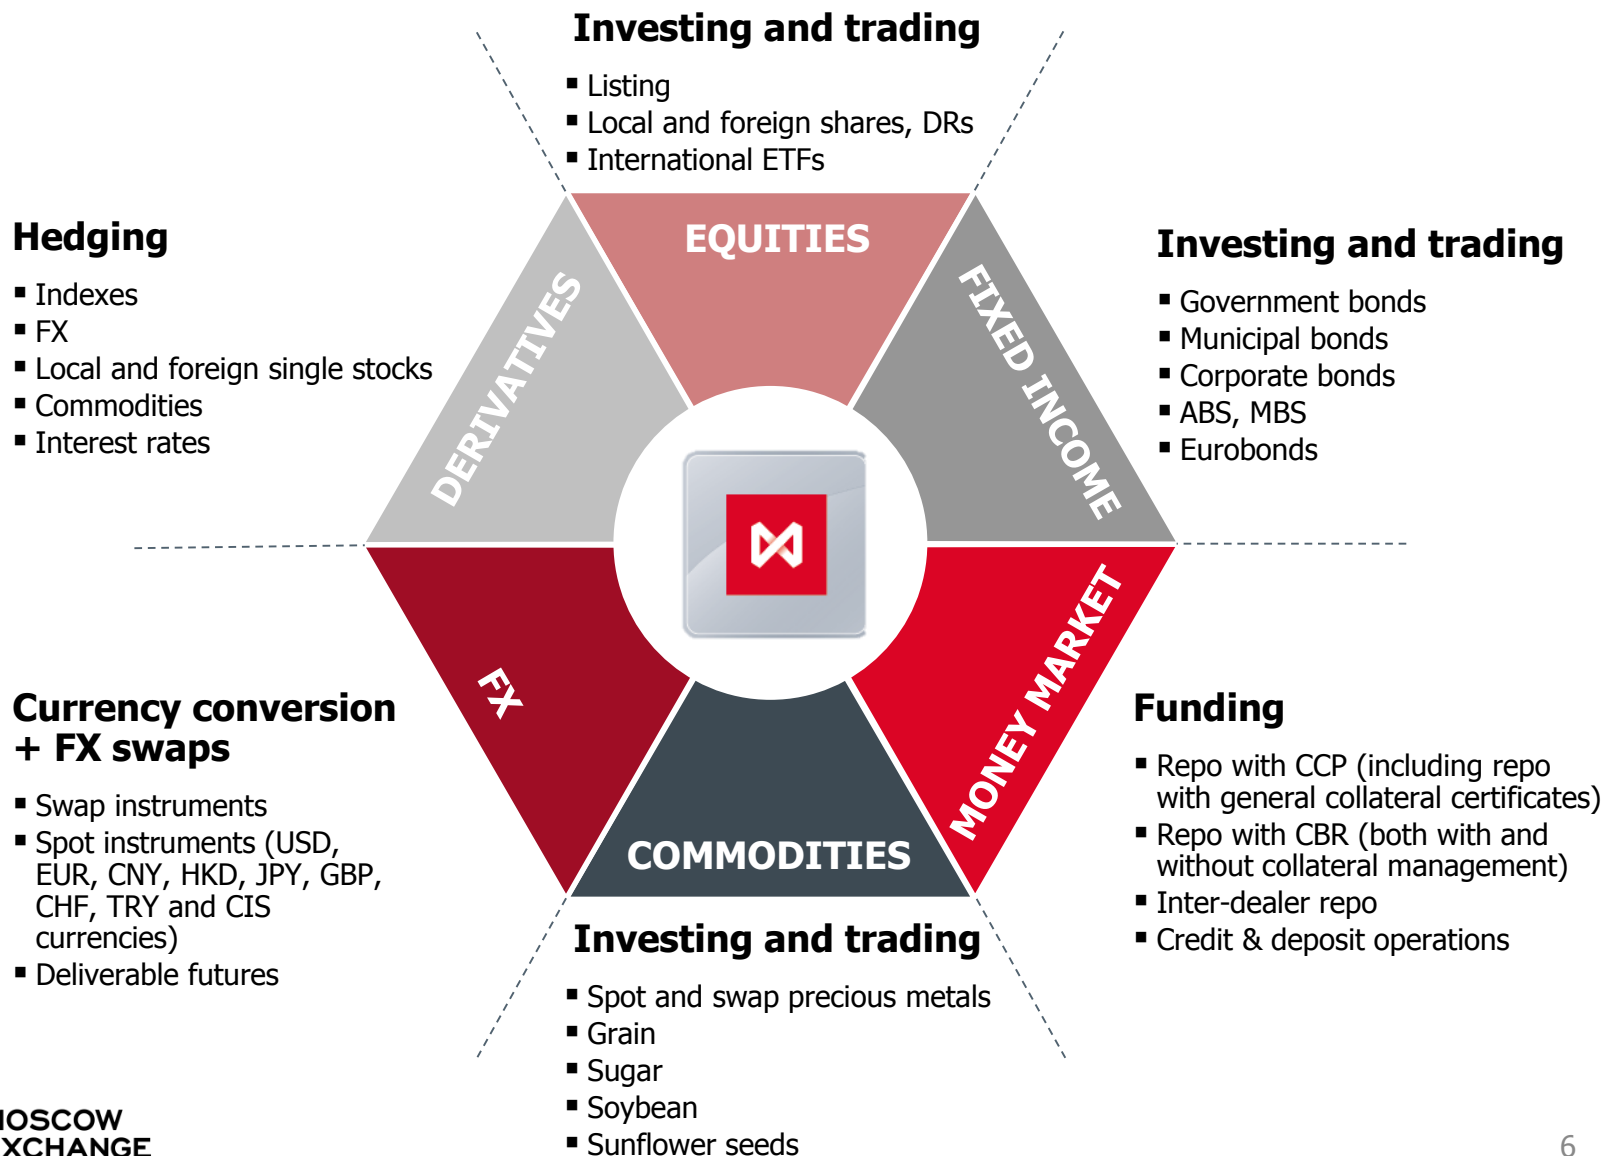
Investing and trading

▪ Listing
▪ Local and foreign shares, DRs
▪ International ETFs

Hedging

▪ Indexes
▪ FX
▪ Local and foreign single stocks
▪ Commodities
▪ Interest rates

EQUITIES

DERIVATIVES

FIXED INCOME

Investing and trading

▪ Government bonds
▪ Municipal bonds
▪ Corporate bonds
▪ ABS, MBS
▪ Eurobonds

FX

MONEY MARKET

COMMODITIES

Currency conversion + FX swaps

▪ Swap instruments
▪ Spot instruments (USD, EUR, CNY, HKD, JPY, GBP, CHF, TRY and CIS currencies)
▪ Deliverable futures

Funding

▪ Repo with CCP (including repo with general collateral certificates)
▪ Repo with CBR (both with and without collateral management)
▪ Inter-dealer repo
▪ Credit & deposit operations

Investing and trading

▪ Spot and swap precious metals
▪ Grain
▪ Sugar
▪ Soybean
▪ Sunflower seeds

IOSCOW
XCHANGE

6